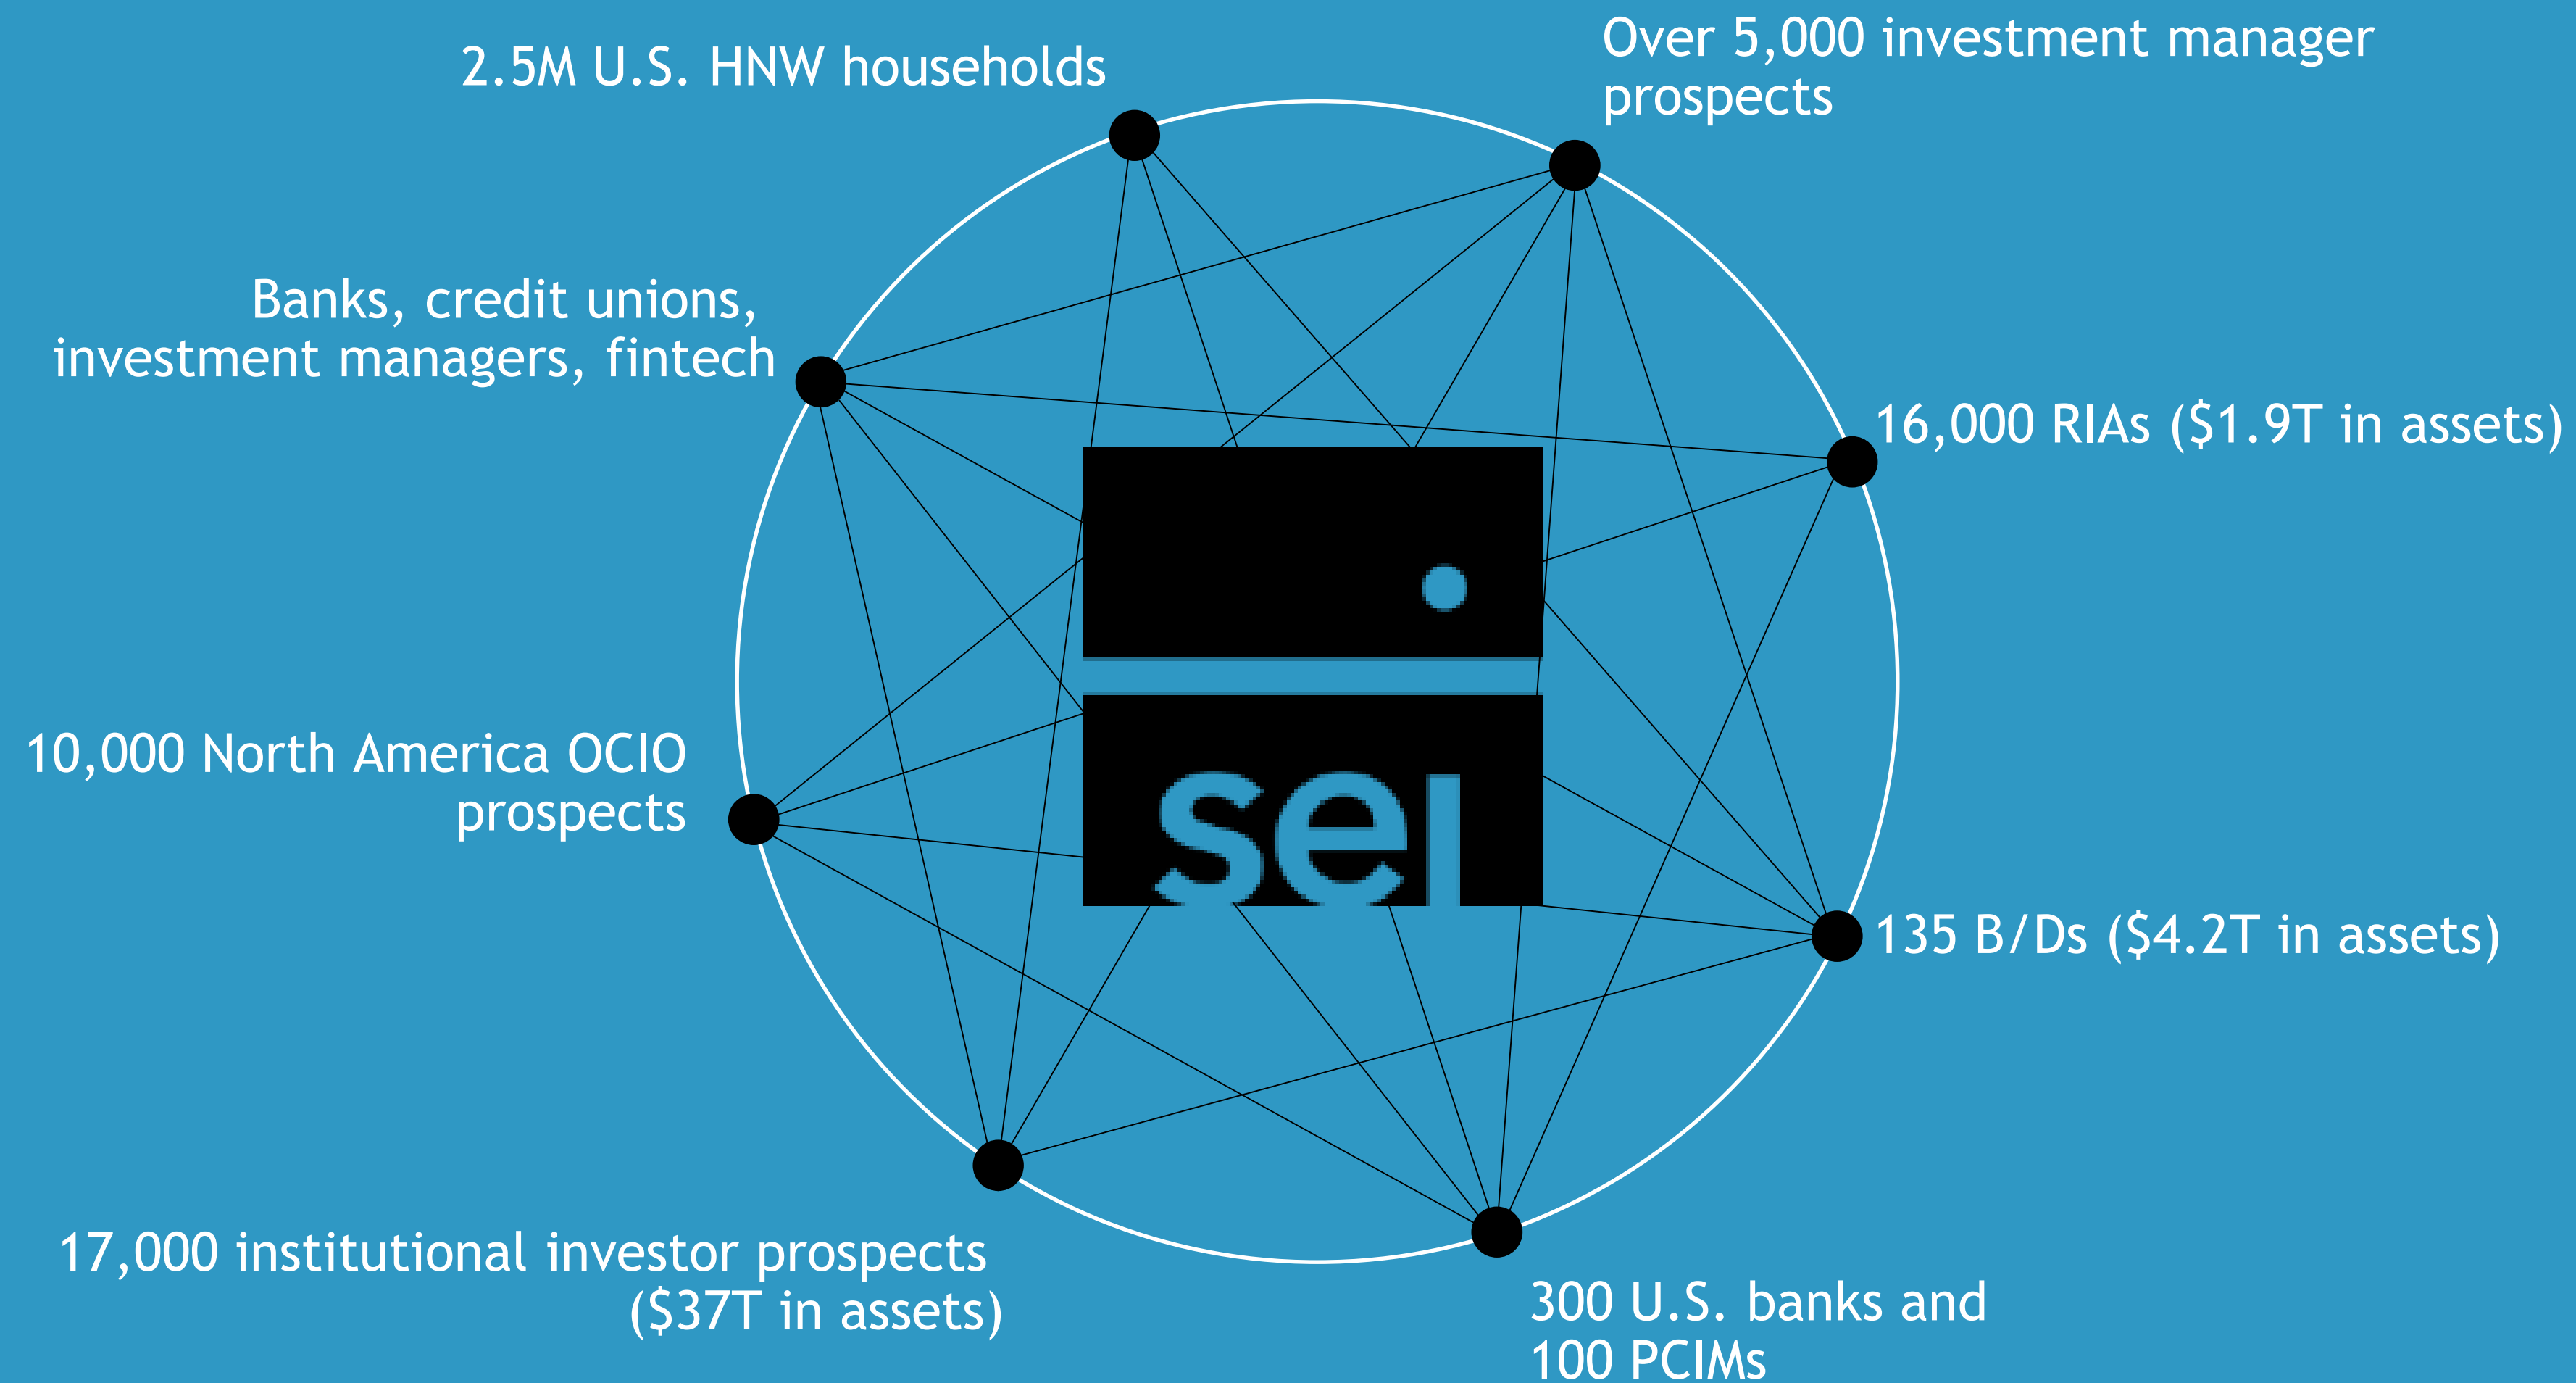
2.5M U.S. HNW households

Over 5,000 investment manager prospects

Banks, credit unions, investment managers, fintech

16,000 RIAs ($1.9T in assets)

sei

10,000 North America OCIO prospects

135 B/Ds ($4.2T in assets)

17,000 institutional investor prospects ($37T in assets)

300 U.S. banks and 100 PCIMs